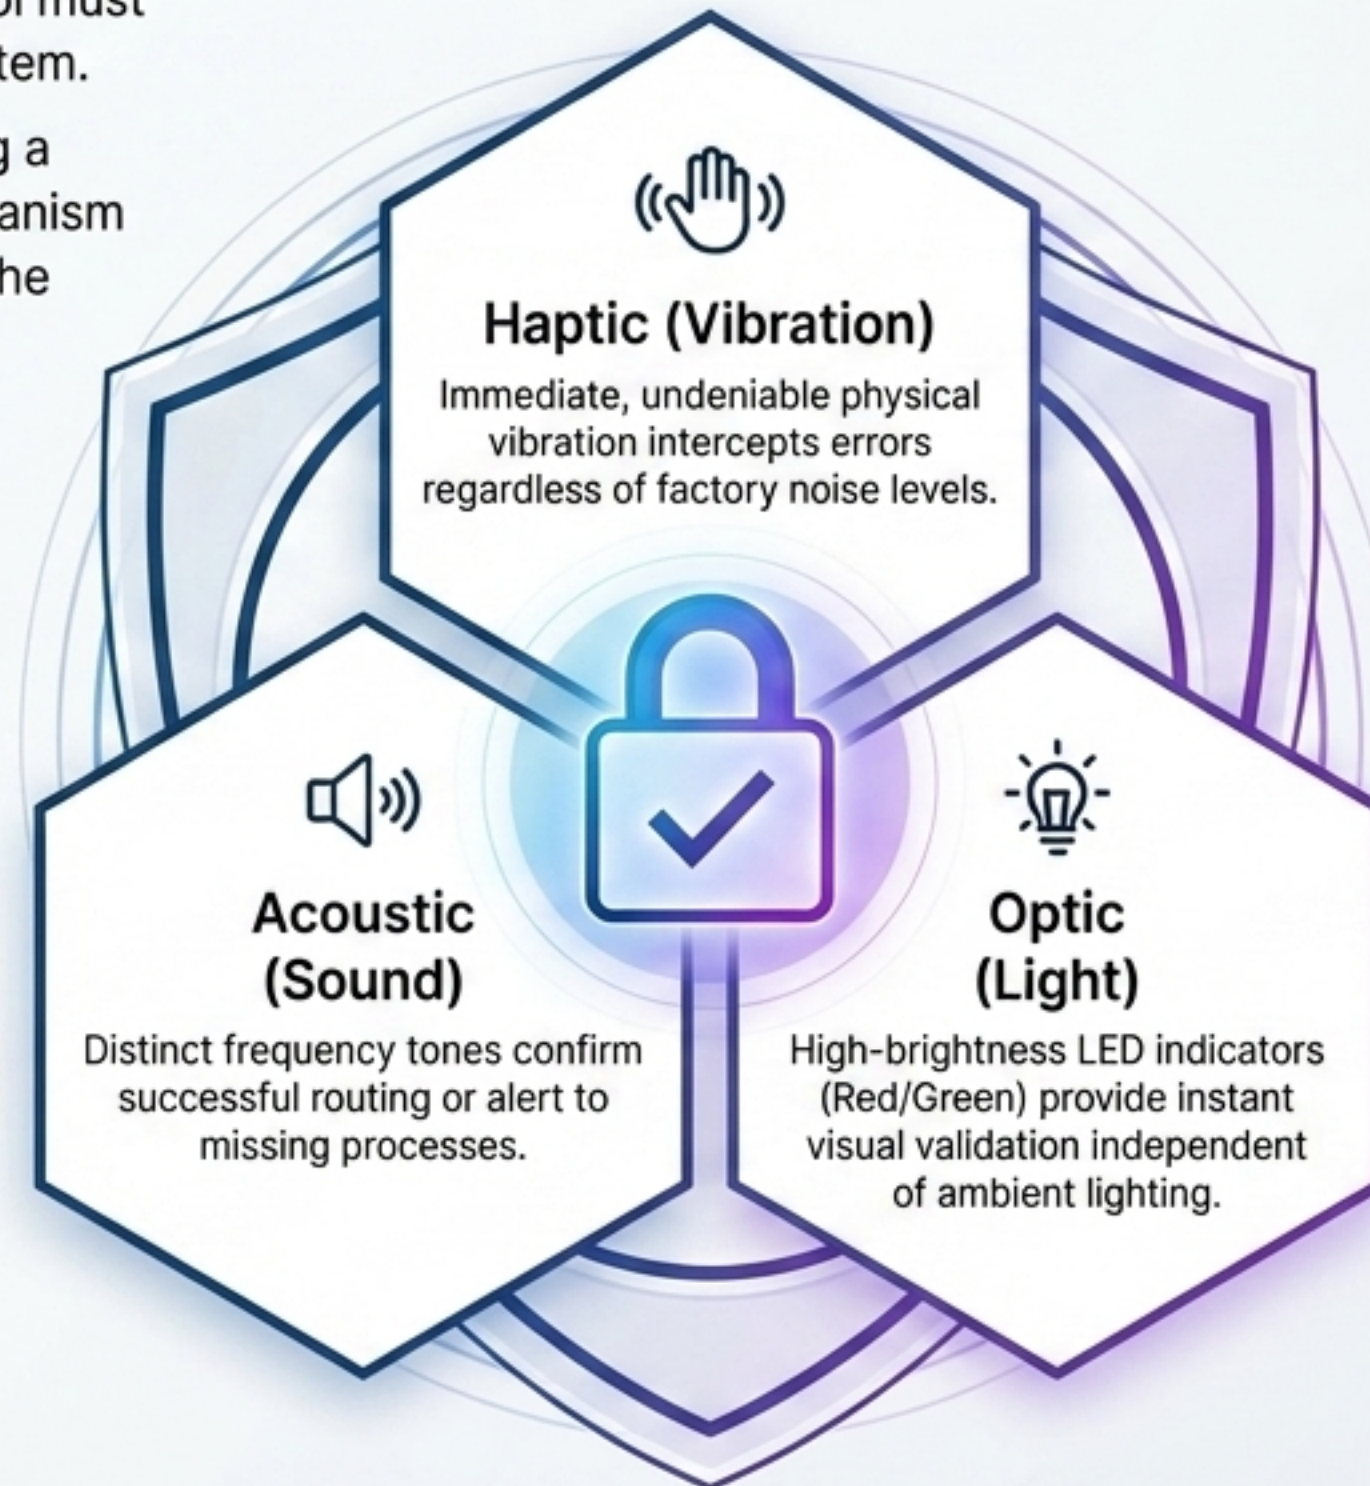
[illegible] must
tem.

g a
anism
he

Haptic (Vibration)

Immediate, undeniable physical vibration intercepts errors regardless of factory noise levels.

Acoustic (Sound)

Distinct frequency tones confirm successful routing or alert to missing processes.

Optic (Light)

High-brightness LED indicators (Red/Green) provide instant visual validation independent of ambient lighting.